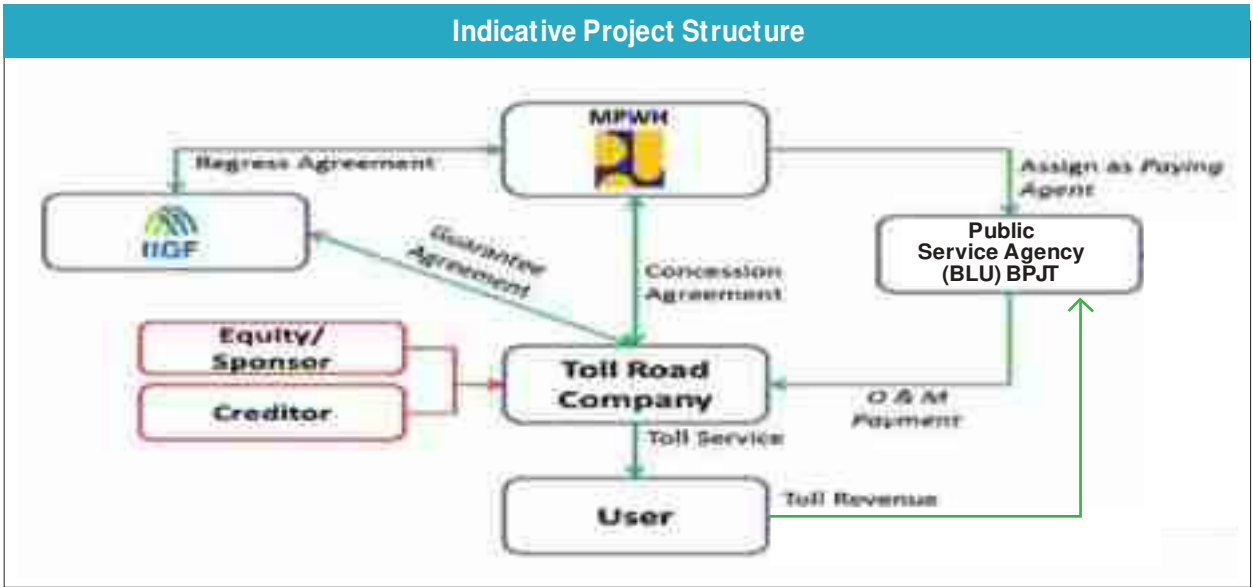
Indicative Project Structure

MPWH

Regress Agreement

Assign as Paying Agent

IIGF

Guarantee Agreement

Concession Agreement

Public Service Agency (BLU) BPJT

Equity/ Sponsor

Creditor

Toll Road Company

O & M Payment

Toll Service

User

Toll Revenue